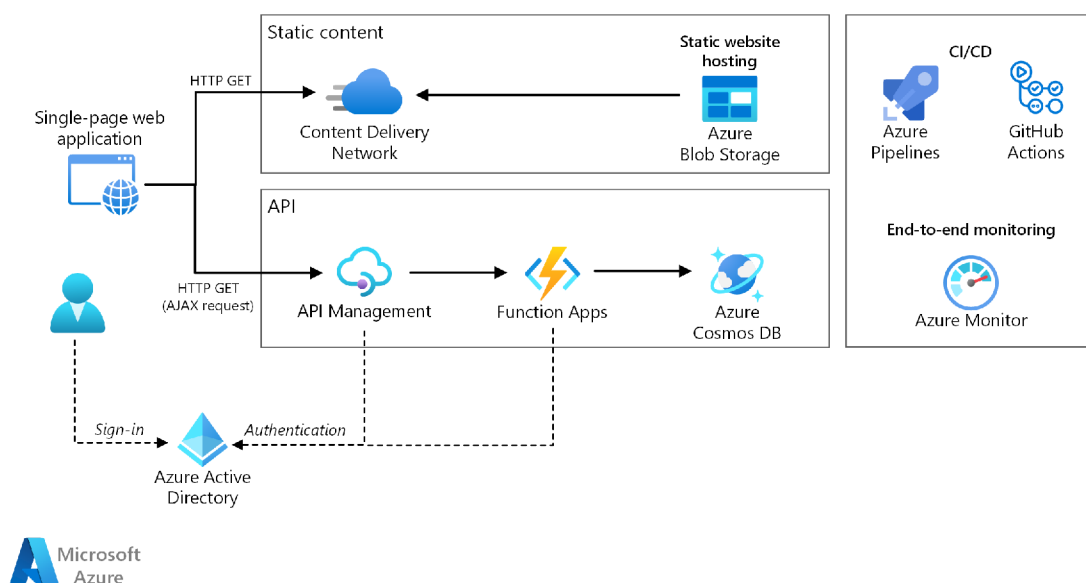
Static content

HTTP GET

Single-page web application

Content Delivery Network

Static website hosting

Azure Blob Storage

CI/CD

Azure Pipelines

GitHub Actions

API

HTTP GET (AJAX request)

API Management

Function Apps

Azure Cosmos DB

End-to-end monitoring

Azure Monitor

Sign-in

Authentication

Azure Active Directory

Microsoft Azure